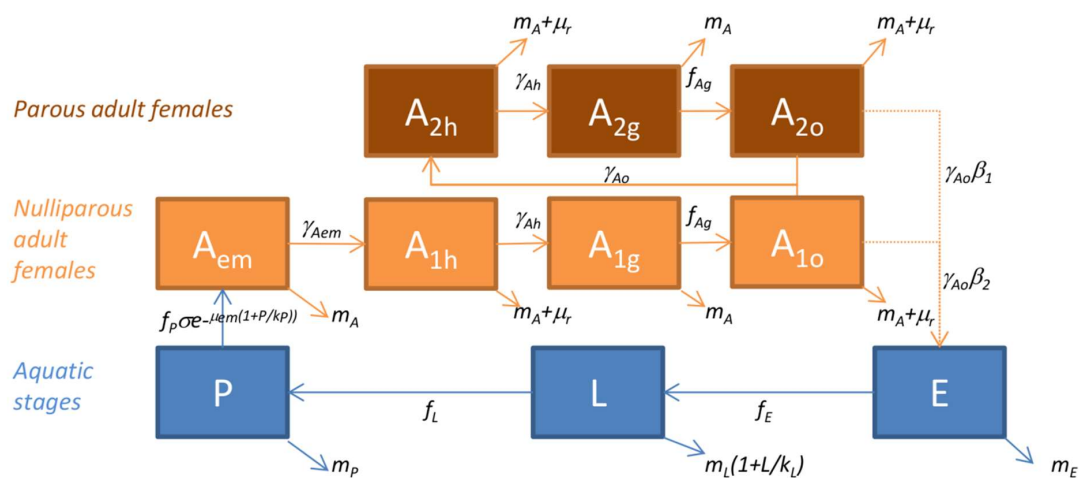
Parous adult females

$m_A+\mu_r$

$m_A$

$m_A+\mu_r$

$A_{2h}$

$\gamma_{Ah}$

$A_{2g}$

$f_{Ag}$

$A_{2o}$

$\gamma_{Ao}$

$\gamma_{Ao}\beta_1$

Nulliparous adult females

$A_{em}$

$\gamma_{Aem}$

$A_{1h}$

$\gamma_{Ah}$

$A_{1g}$

$f_{Ag}$

$A_{1o}$

$\gamma_{Ao}\beta_2$

$f_P\sigma e^{-\mu_{em}(1+P/k_P)}$

$m_A$

$m_A+\mu_r$

$m_A$

$m_A+\mu_r$

Aquatic stages

P

$f_L$

L

$f_E$

E

$m_P$

$m_L(1+L/k_L)$

$m_E$